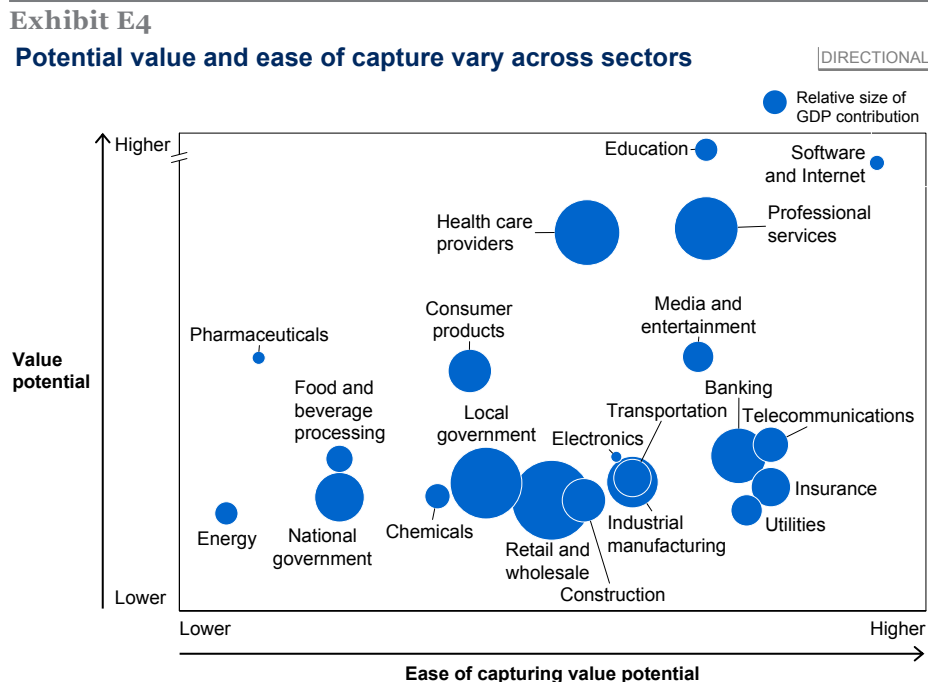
Exhibit E4

Potential value and ease of capture vary across sectors

DIRECTIONAL

Relative size of GDP contribution

Higher

Value potential

Lower

Education

Software and Internet

Health care providers

Professional services

Consumer products

Media and entertainment

Pharmaceuticals

Food and beverage processing

Local government

Transportation

Banking

Telecommunications

Electronics

Insurance

Energy

National government

Chemicals

Retail and wholesale

Industrial manufacturing

Utilities

Construction

Lower

Higher

Ease of capturing value potential